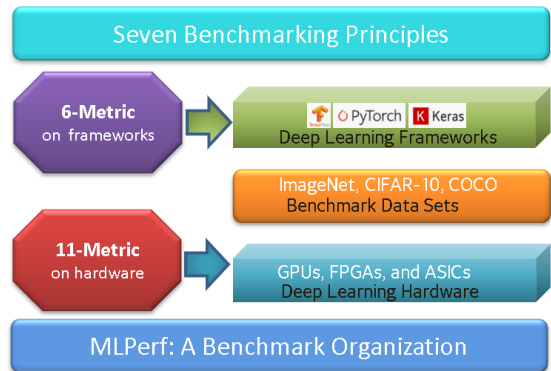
Seven Benchmarking Principles

6-Metric
on frameworks

PyTorch
Keras
Deep Learning Frameworks

ImageNet, CIFAR-10, COCO
Benchmark Data Sets

11-Metric
on hardware

GPUs, FPGAs, and ASICs
Deep Learning Hardware

MLPerf: A Benchmark Organization